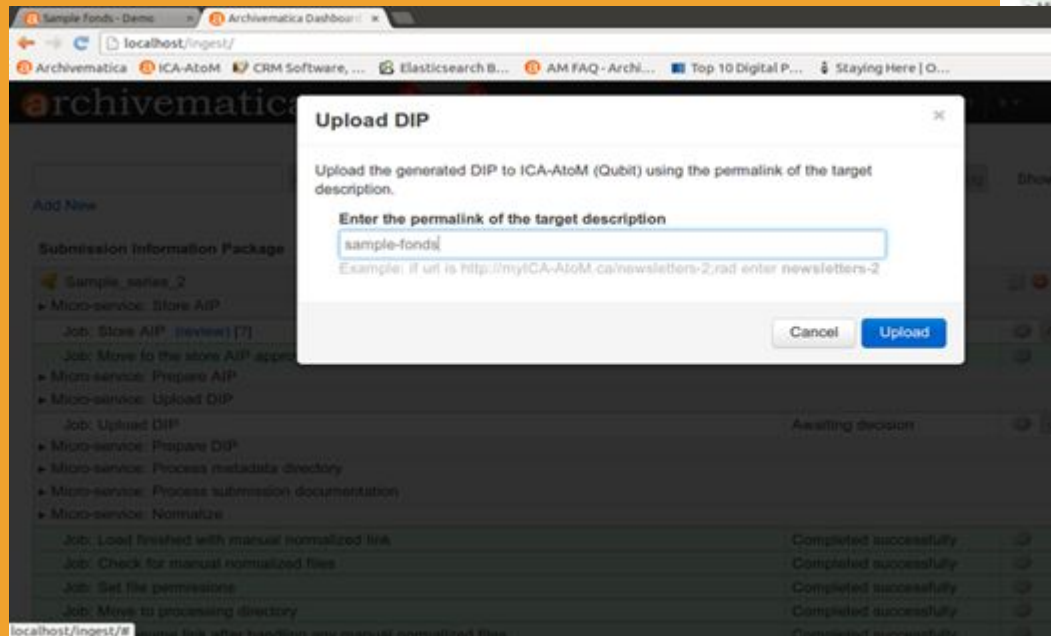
Sample Fonds - Demo
Archivematica Dashboard
localhost/ingest/
Archivematica ICA-AtoM CRM Software, ... Elasticsearch B... AM FAQ - Archi... Top 10 Digital P... Staying Here | O...

archivematica

Add New

Submission Information Package

Sample_series_2
▸ Micro-service: Store AIP
Job: Store AIP (review) [?]
Job: Move to the store AIP appro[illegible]
▸ Micro-service: Prepare AIP
▸ Micro-service: Upload DIP
Job: Upload DIP | Awaiting decision
▸ Micro-service: Prepare DIP
▸ Micro-service: Process metadata directory
▸ Micro-service: Process submission documentation
▸ Micro-service: Normalize
Job: Load finished with manual normalized link | Completed successfully
Job: Check for manual normalized files | Completed successfully
Job: Set file permissions | Completed successfully
Job: Move to processing directory | Completed successfully
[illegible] after handling any manual normalized files | Completed successfully

Upload DIP
×
Upload the generated DIP to ICA-AtoM (Qubit) using the permalink of the target description.
Enter the permalink of the target description
sample-fonds
Example: if url is http://myICA-AtoM.ca/newsletters-2;rad enter newsletters-2
Cancel
Upload

Show

localhost/ingest/#